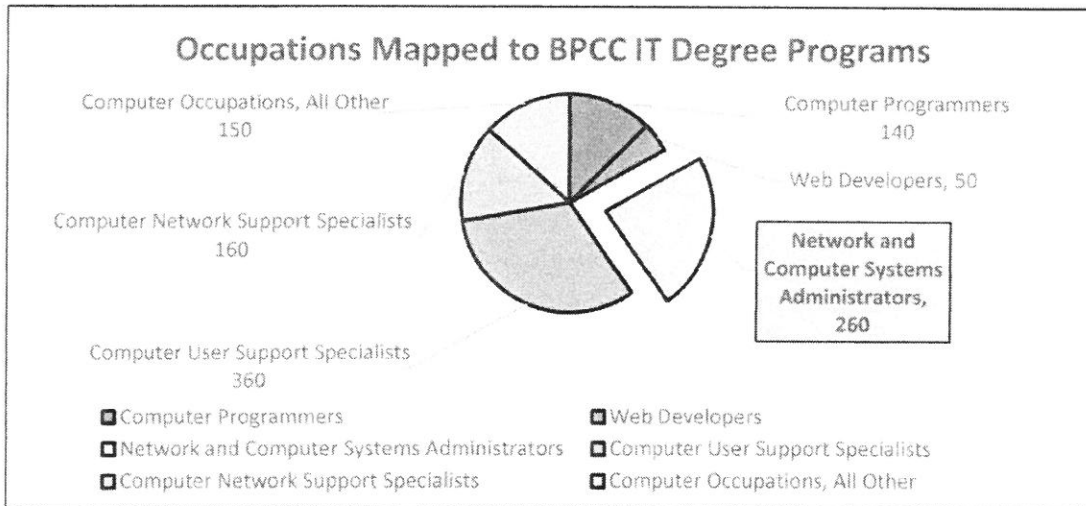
Occupations Mapped to BPCC IT Degree Programs

Computer Occupations, All Other
150

Computer Programmers
140

Web Developers, 50

Computer Network Support Specialists
160

Network and Computer Systems Administrators, 260

Computer User Support Specialists
360

Computer Programmers
Web Developers
Network and Computer Systems Administrators
Computer User Support Specialists
Computer Network Support Specialists
Computer Occupations, All Other